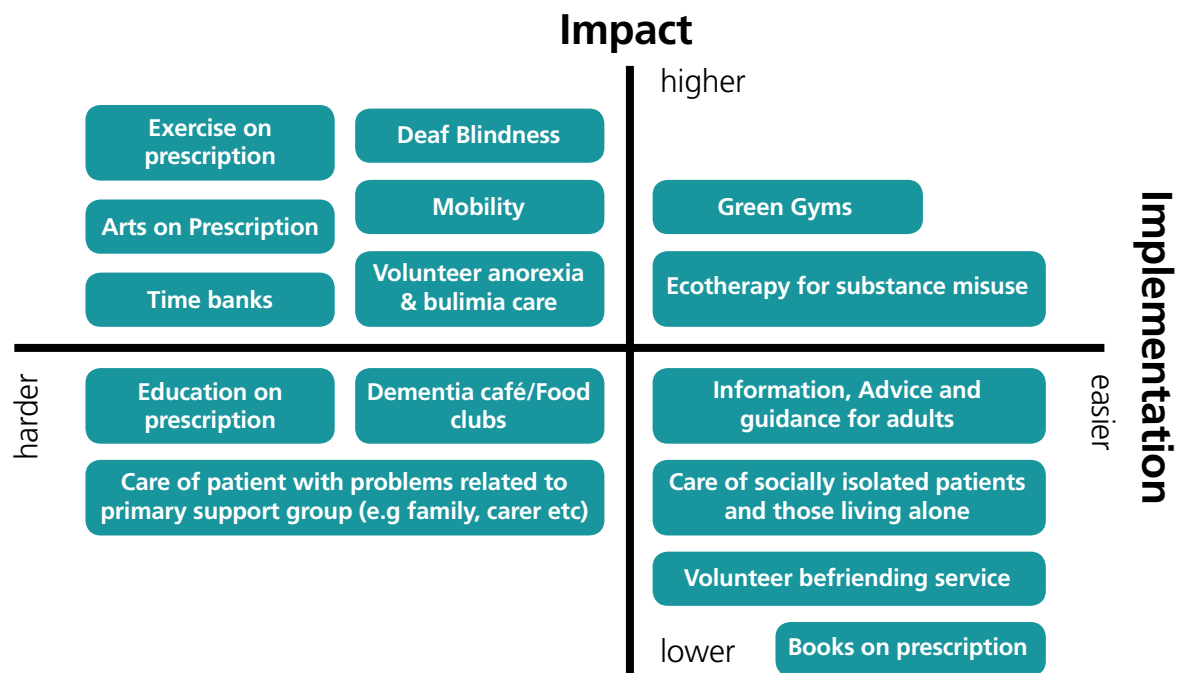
Impact

higher

Exercise on prescription

Deaf Blindness

Arts on Prescription

Mobility

Green Gyms

Time banks

Volunteer anorexia & bulimia care

Ecotherapy for substance misuse

Implementation

harder

Education on prescription

Dementia café/Food clubs

Information, Advice and guidance for adults

easier

Care of patient with problems related to primary support group (e.g family, carer etc)

Care of socially isolated patients and those living alone

Volunteer befriending service

lower

Books on prescription